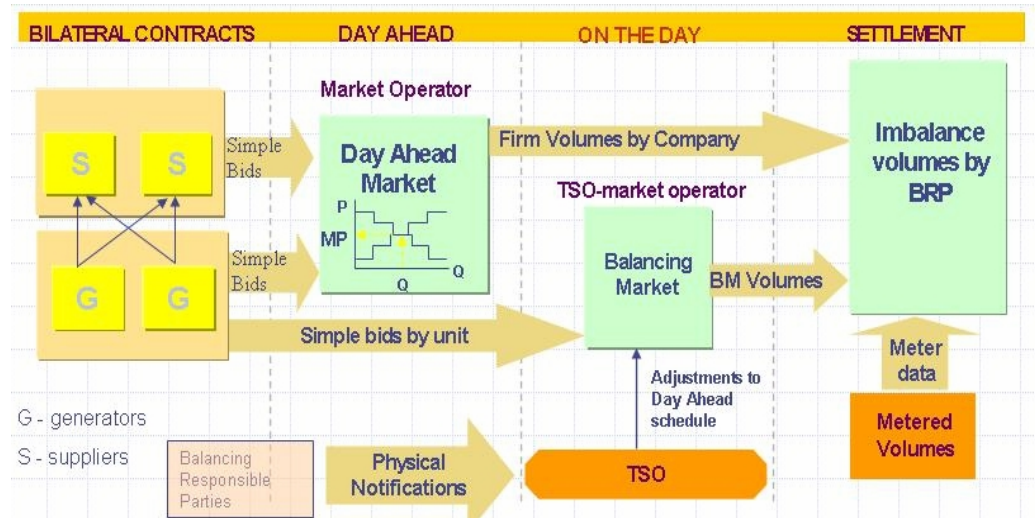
BILATERAL CONTRACTS

DAY AHEAD

ON THE DAY

SETTLEMENT

Market Operator

S

S

Simple Bids

Day Ahead Market

P

MP

Q

Q

Firm Volumes by Company

Imbalance volumes by BRP

TSO-market operator

G

G

Simple Bids

Balancing Market

BM Volumes

Simple bids by unit

Meter data

Adjustments to Day Ahead schedule

G - generators

S - suppliers

Balancing Responsible Parties

Physical Notifications

TSO

Metered Volumes